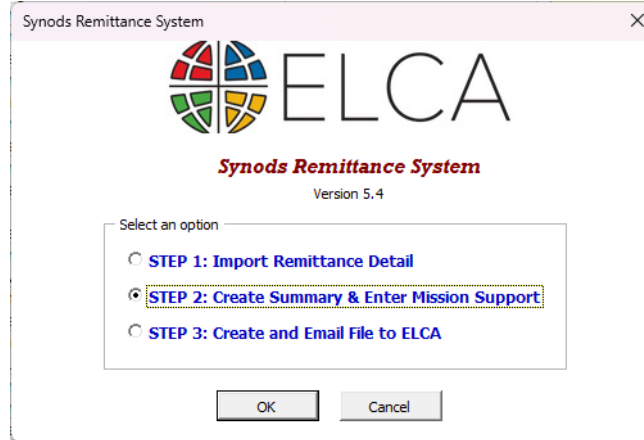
Synods Remittance System

ELCA

Synods Remittance System

Version 5.4

Select an option

STEP 1: Import Remittance Detail

STEP 2: Create Summary & Enter Mission Support

STEP 3: Create and Email File to ELCA

OK

Cancel